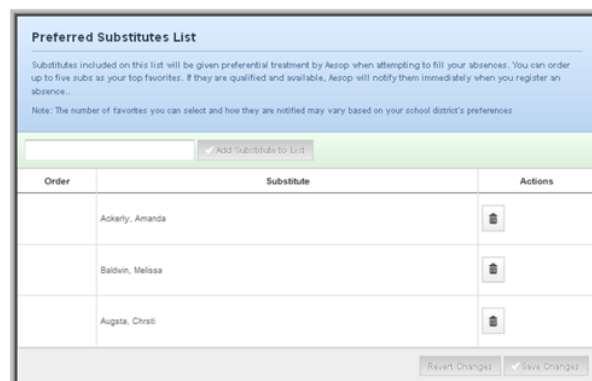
Preferred Substitutes List

Substitutes included on this list will be given preferential treatment by Aesop when attempting to fill your absences. You can order up to five subs as your top favorites. If they are qualified and available, Aesop will notify them immediately when you register an absence.

Note: The number of favorites you can select and how they are notified may vary based on your school district's preferences

Add Substitute to List

| Order | Substitute | Actions |
|---|---|---|
| | Ackerly, Amanda | |
| | Baldwin, Melissa | |
| | Augsta, Chrsti | |

Revert Changes Save Changes